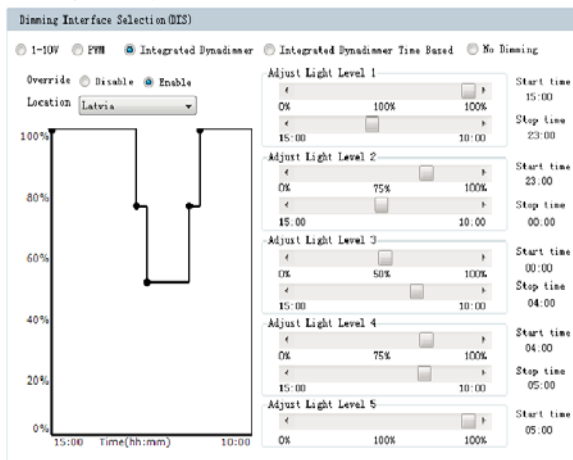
Dimming Interface Selection(DIS)

1-10V PWM Integrated Dynadimmer Integrated Dynadimmer Time Based No Dimming

Override Disable Enable

Location Latvia

100%

80%

60%

40%

20%

0%

15:00 Time(hh:mm) 10:00

Adjust Light Level 1

0% 100% 100%

15:00 10:00

Start time 15:00

Stop time 23:00

Adjust Light Level 2

0% 75% 100%

15:00 10:00

Start time 23:00

Stop time 00:00

Adjust Light Level 3

0% 50% 100%

15:00 10:00

Start time 00:00

Stop time 04:00

Adjust Light Level 4

0% 75% 100%

15:00 10:00

Start time 04:00

Stop time 05:00

Adjust Light Level 5

0% 100% 100%

Start time 05:00